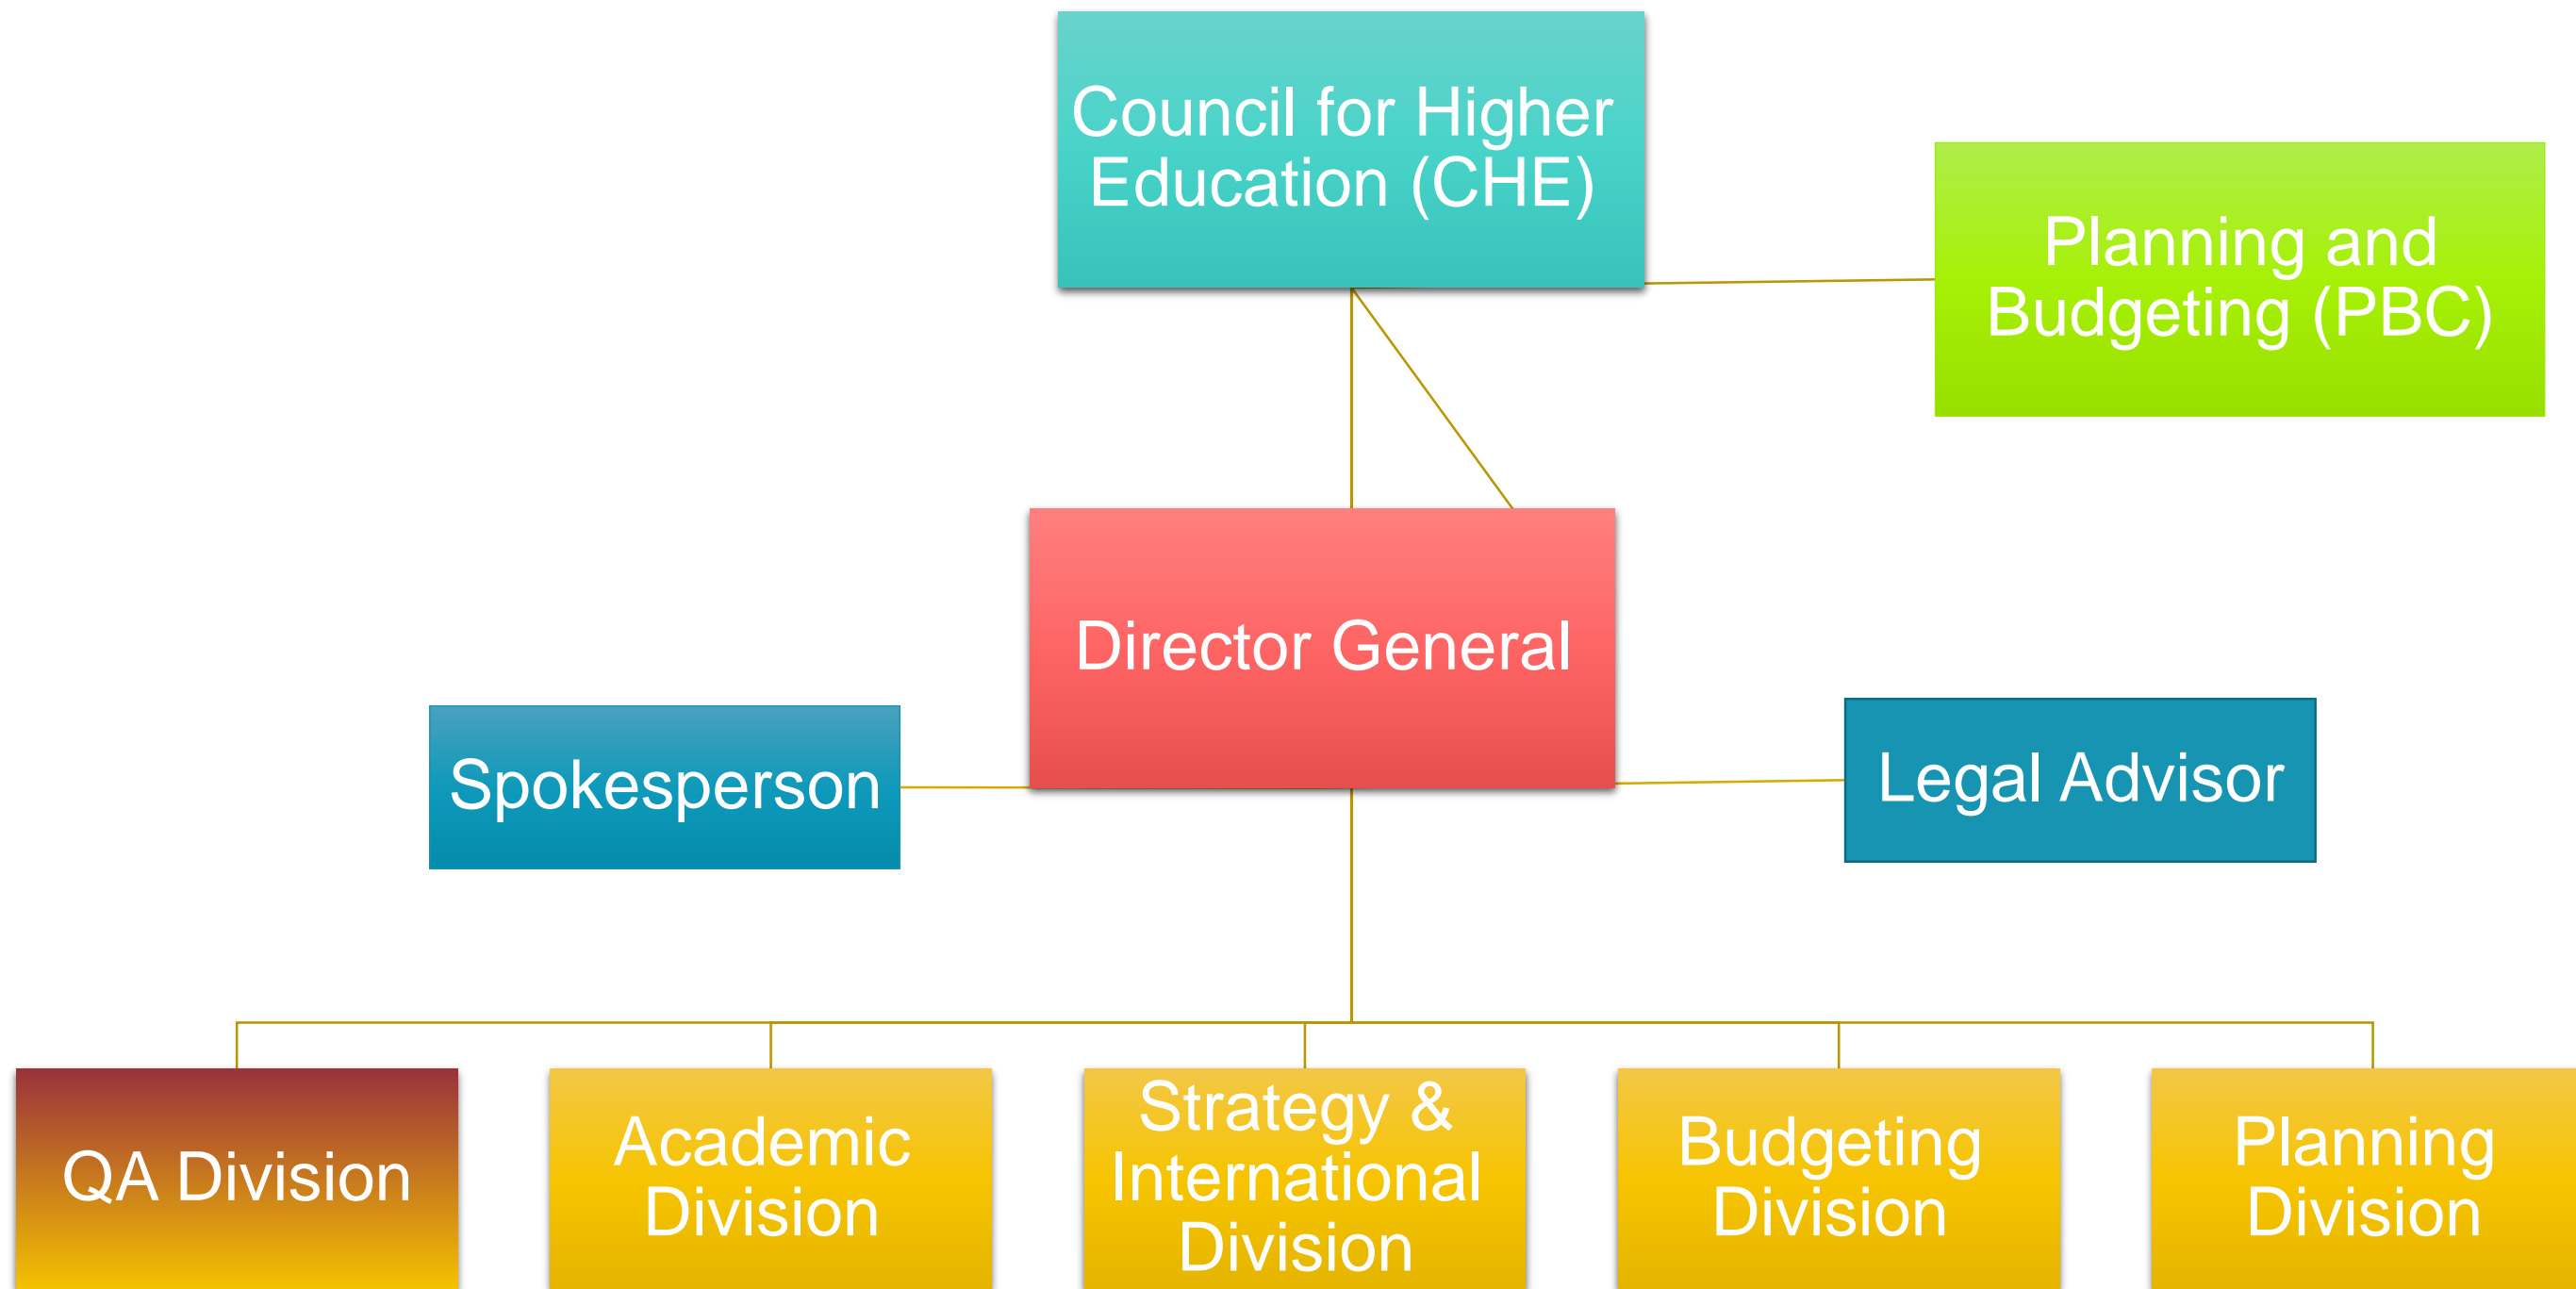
Council for Higher Education (CHE)

Planning and Budgeting (PBC)

Director General

Spokesperson

Legal Advisor

QA Division

Academic Division

Strategy & International Division

Budgeting Division

Planning Division